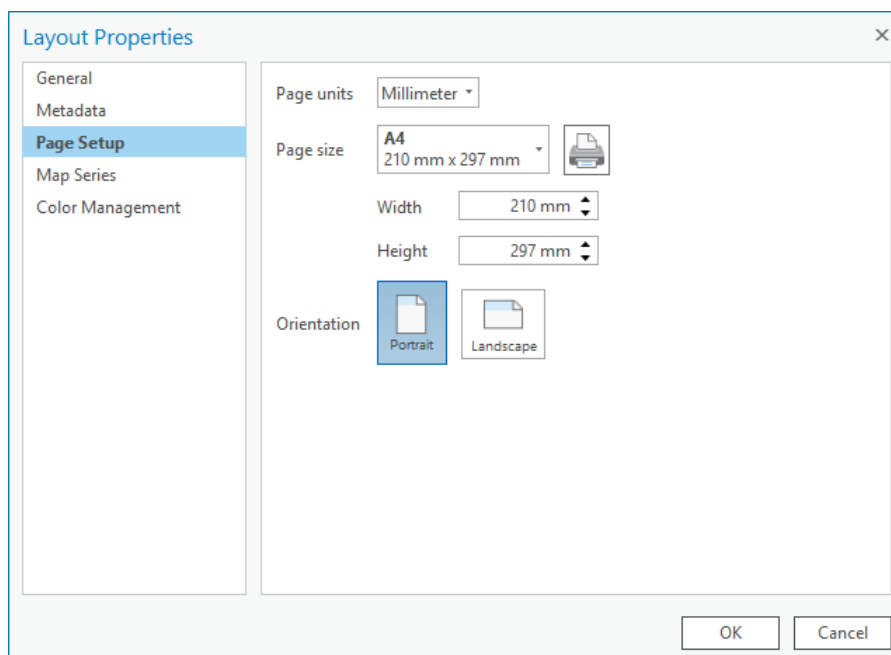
Layout Properties
×

General
Metadata
Page Setup
Map Series
Color Management

Page units Millimeter

Page size A4
210 mm x 297 mm

Width 210 mm

Height 297 mm

Orientation Portrait Landscape

OK Cancel